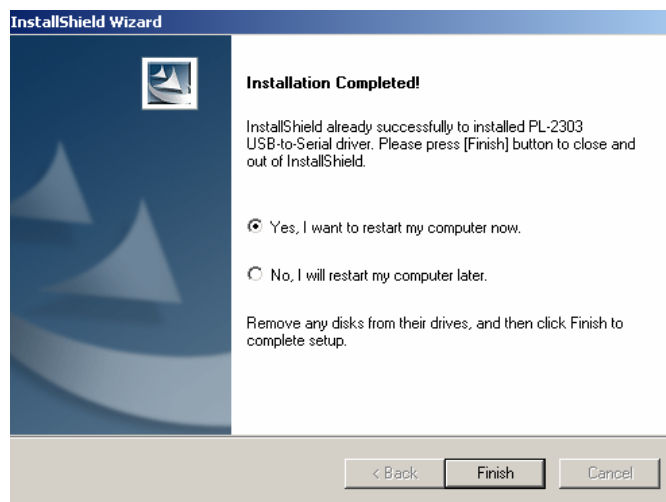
InstallShield Wizard

Installation Completed!

InstallShield already successfully to installed PL-2303 USB-to-Serial driver. Please press [Finish] button to close and out of InstallShield.

Yes, I want to restart my computer now.

No, I will restart my computer later.

Remove any disks from their drives, and then click Finish to complete setup.

< Back
Finish
Cancel